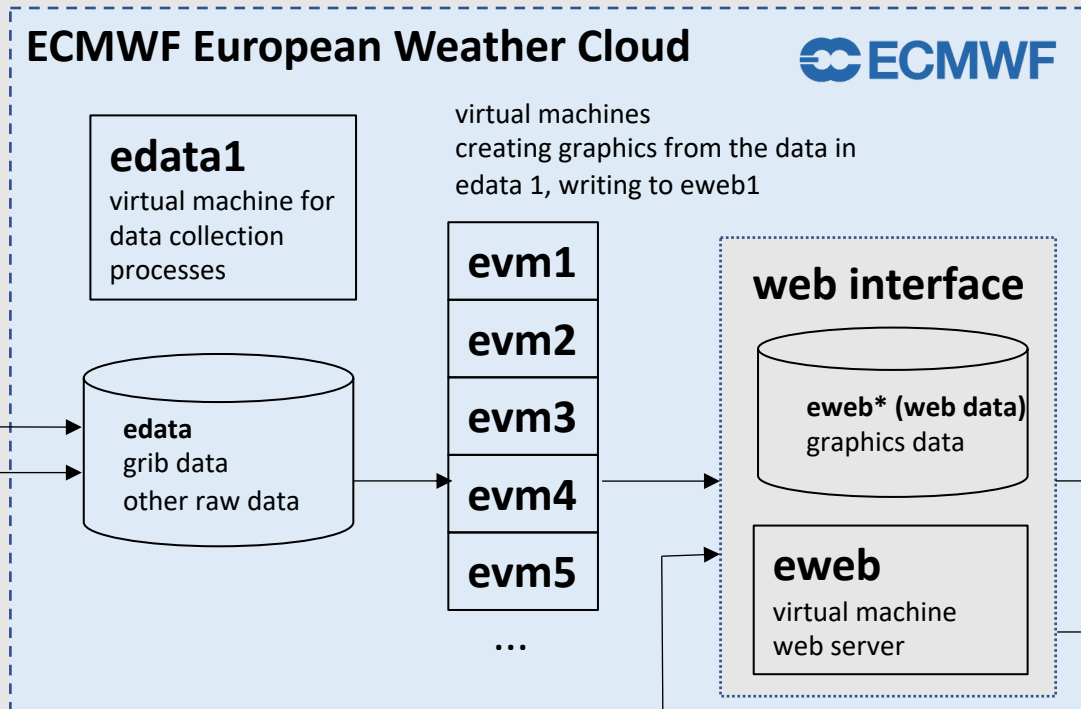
ECMWF European Weather Cloud

ECMWF

edata1
virtual machine for data collection processes

virtual machines
creating graphics from the data in edata 1, writing to eweb1

evm1
evm2
evm3
evm4
evm5
...

edata
grib data
other raw data

web interface

eweb* (web data)
graphics data

eweb
virtual machine
web server